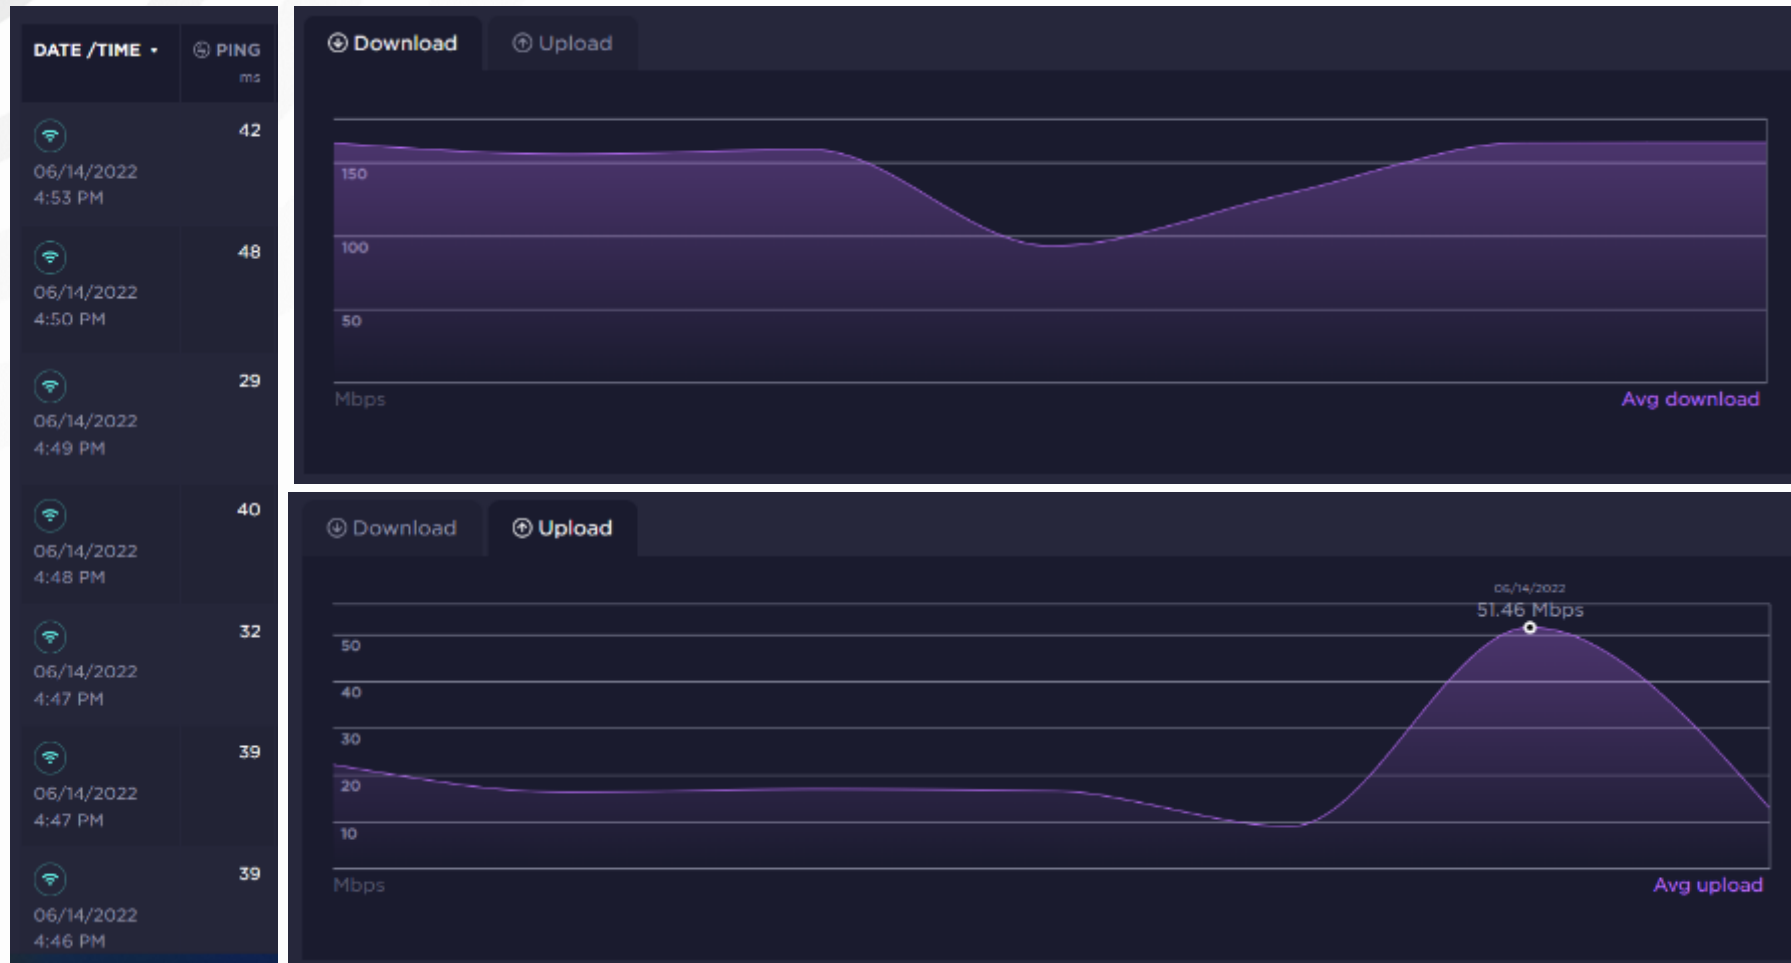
DATE / TIME ▾ PING ms

06/14/2022 4:53 PM 42

06/14/2022 4:50 PM 48

06/14/2022 4:49 PM 29

06/14/2022 4:48 PM 40

06/14/2022 4:47 PM 32

06/14/2022 4:47 PM 39

06/14/2022 4:46 PM 39

Download Upload

150
100
50
Mbps
Avg download

Download Upload

06/14/2022
51.46 Mbps
50
40
30
20
10
Mbps
Avg upload